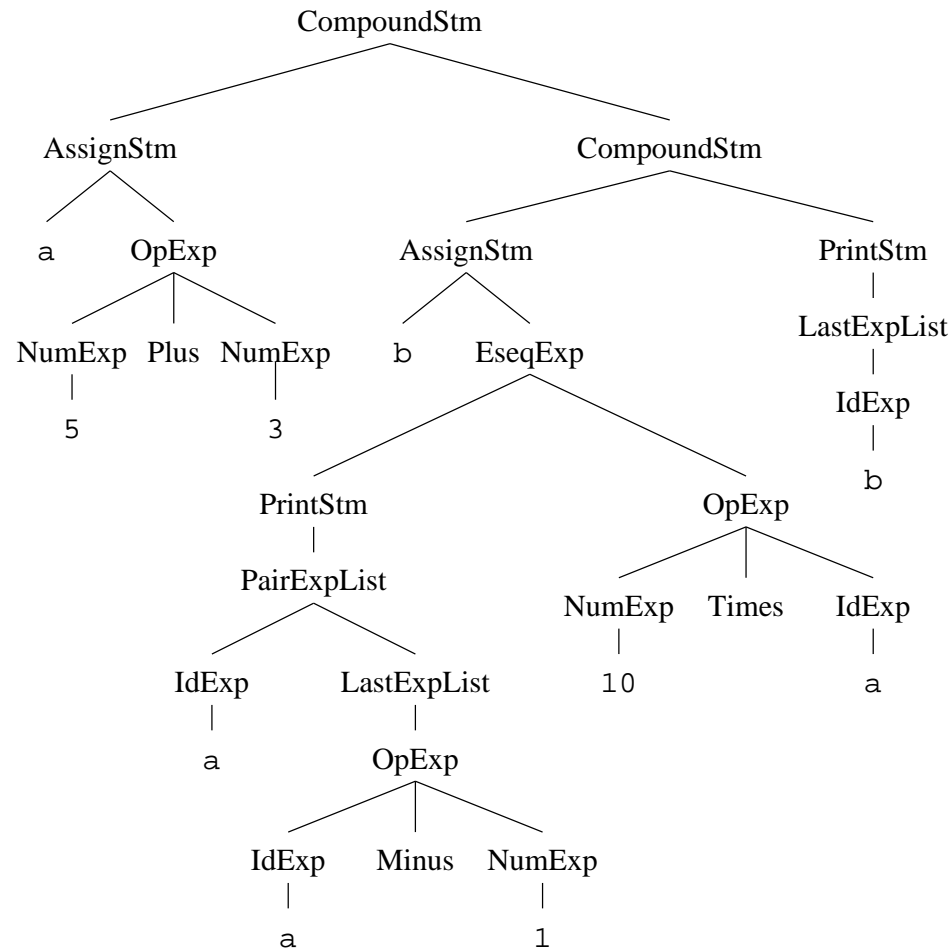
CompoundStm

AssignStm

CompoundStm

a

OpExp

AssignStm

PrintStm

NumExp

Plus

NumExp

b

EseqExp

LastExpList

5

3

IdExp

PrintStm

OpExp

b

PairExpList

NumExp

Times

IdExp

IdExp

LastExpList

10

a

a

OpExp

IdExp

Minus

NumExp

a

1